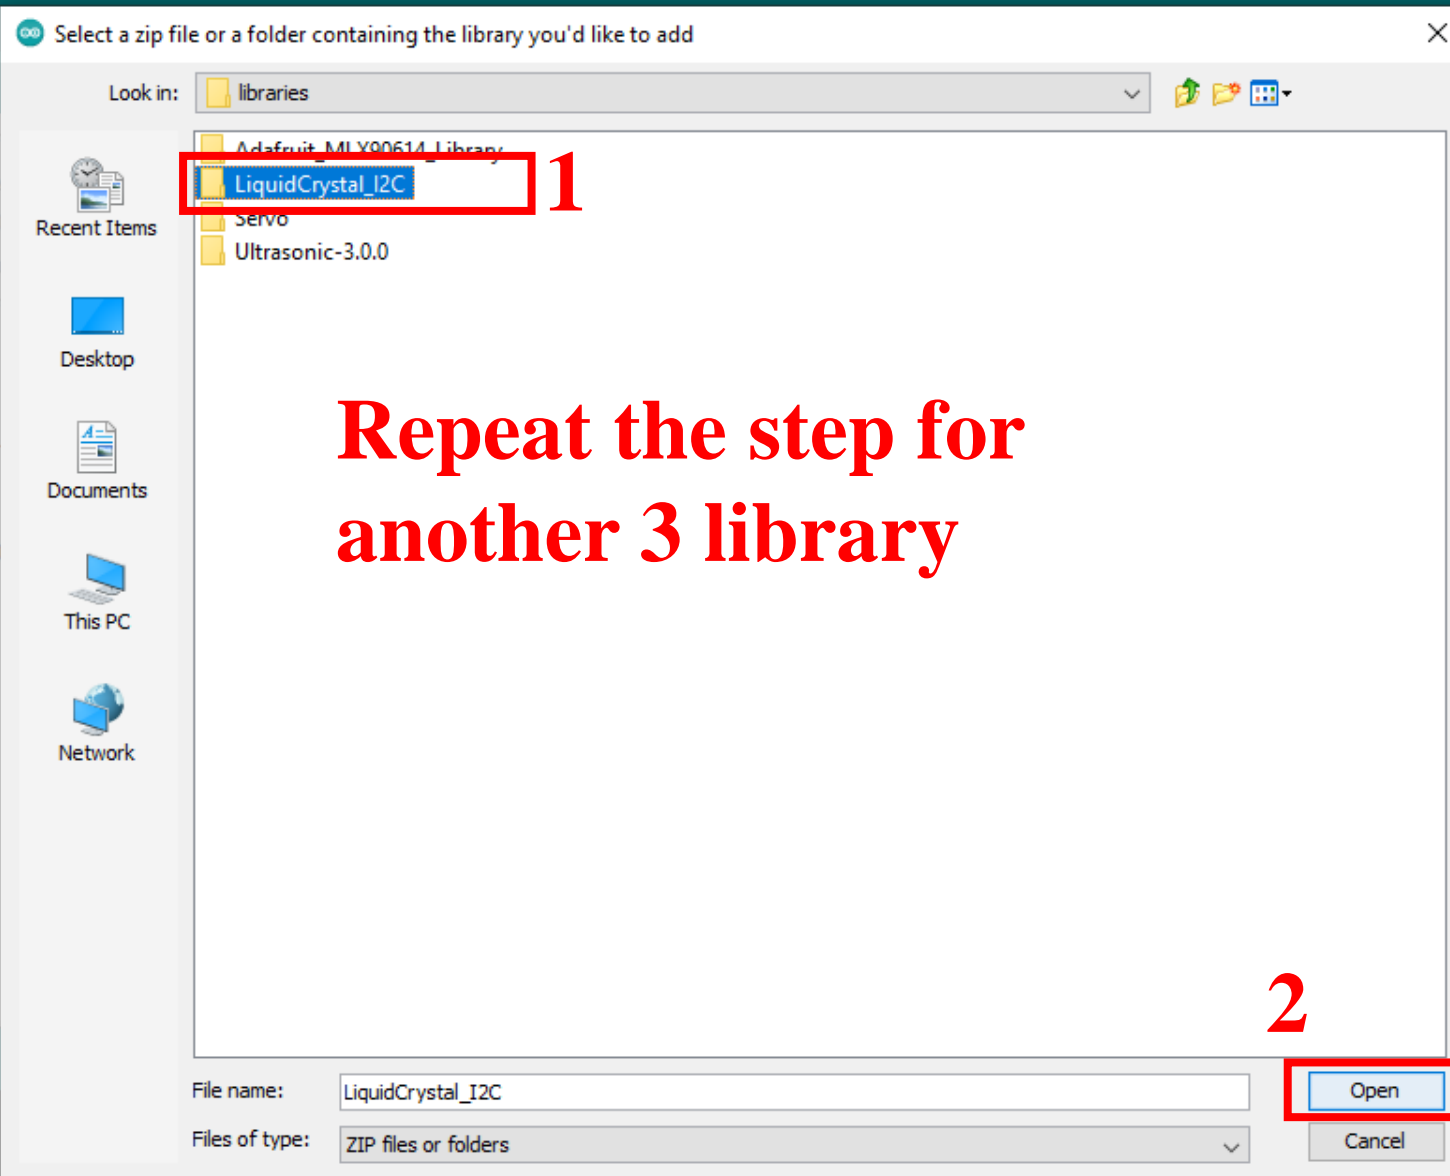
Select a zip file or a folder containing the library you'd like to add

Look in: libraries

Recent Items
Desktop
Documents
This PC
Network

Adafruit_MLX90614_Library
LiquidCrystal_I2C
Servo
Ultrasonic-3.0.0

1

Repeat the step for another 3 library

2

File name: LiquidCrystal_I2C
Files of type: ZIP files or folders

Open
Cancel